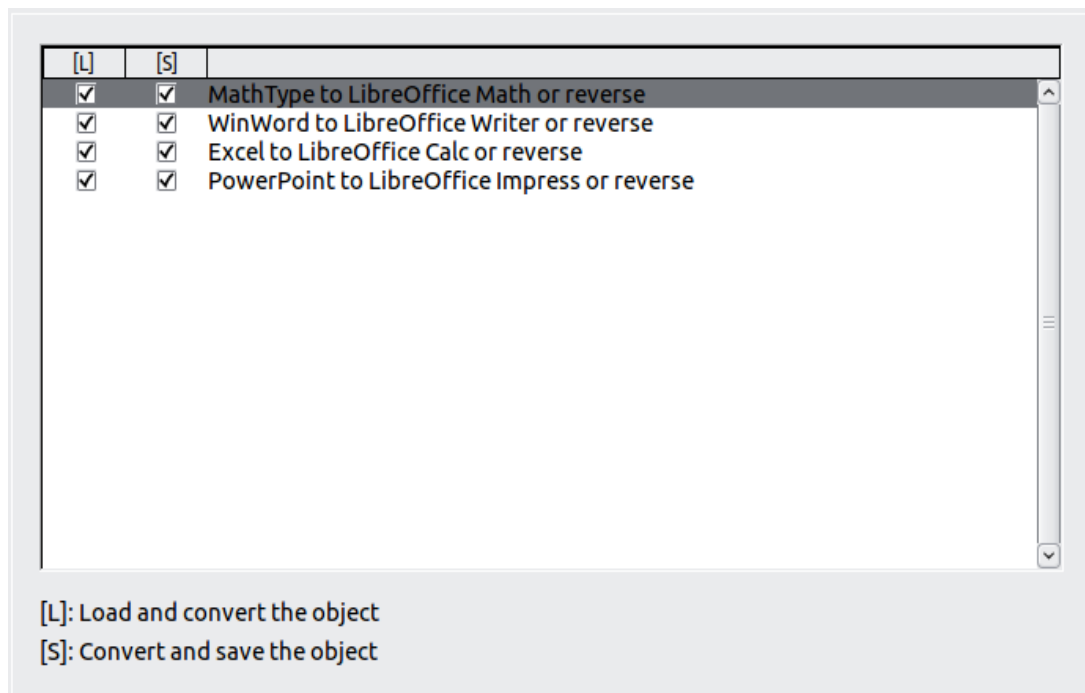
| [L] | [S] | |
|---|---|---|
| ☑ | ☑ | MathType to LibreOffice Math or reverse |
| ☑ | ☑ | WinWord to LibreOffice Writer or reverse |
| ☑ | ☑ | Excel to LibreOffice Calc or reverse |
| ☑ | ☑ | PowerPoint to LibreOffice Impress or reverse |

[L]: Load and convert the object

[S]: Convert and save the object